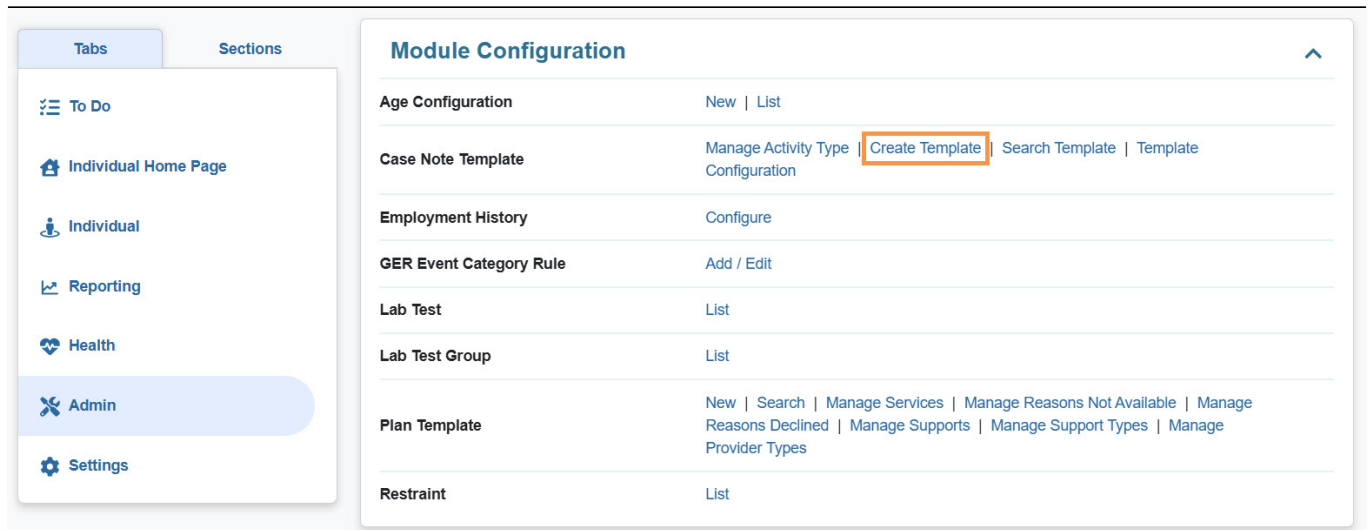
Tabs | Sections

To Do

Individual Home Page

Individual

Reporting

Health

Admin

Settings

Module Configuration

| | |
|---|---|
| Age Configuration | New \| List |
| Case Note Template | Manage Activity Type \| Create Template \| Search Template \| Template Configuration |
| Employment History | Configure |
| GER Event Category Rule | Add / Edit |
| Lab Test | List |
| Lab Test Group | List |
| Plan Template | New \| Search \| Manage Services \| Manage Reasons Not Available \| Manage Reasons Declined \| Manage Supports \| Manage Support Types \| Manage Provider Types |
| Restraint | List |